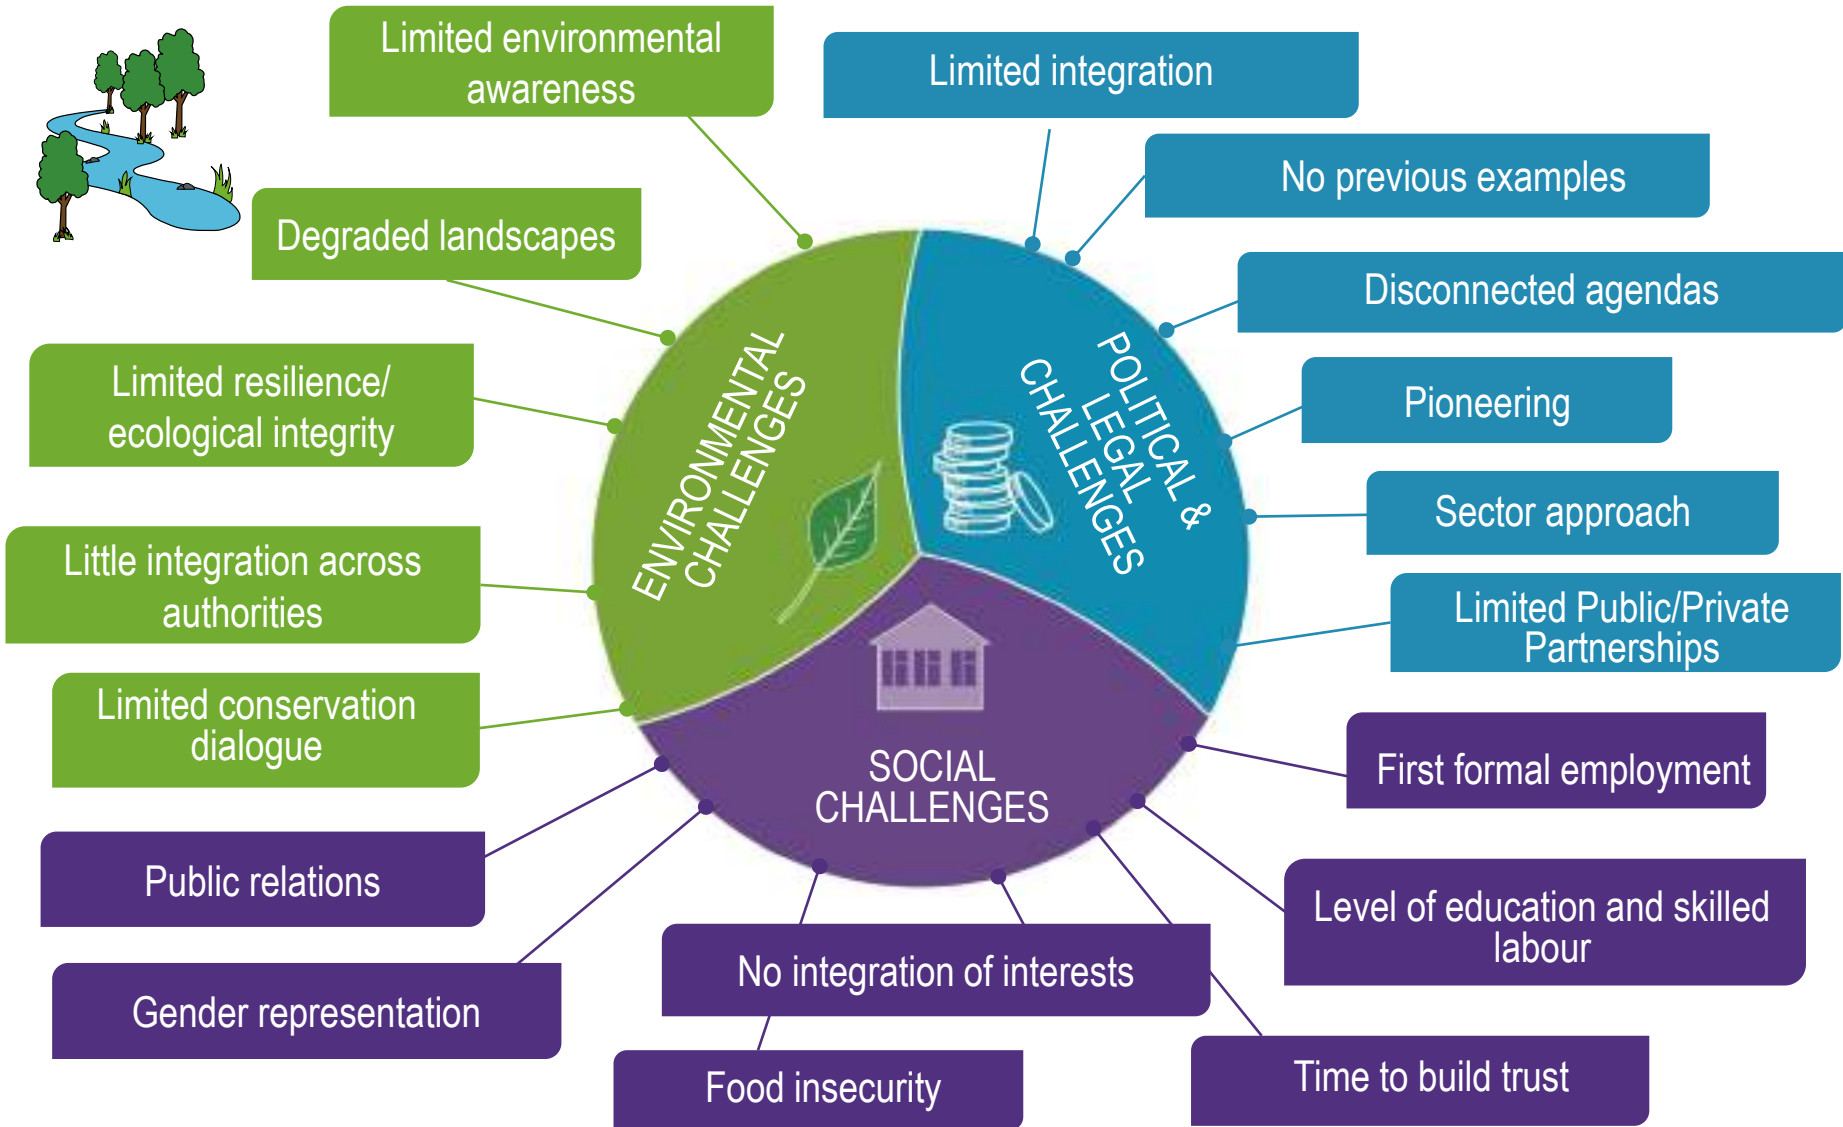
Limited environmental awareness

Limited integration

No previous examples

Degraded landscapes

Disconnected agendas

Limited resilience/ ecological integrity

ENVIRONMENTAL CHALLENGES

POLITICAL & LEGAL CHALLENGES

Pioneering

Sector approach

Little integration across authorities

Limited Public/Private Partnerships

Limited conservation dialogue

SOCIAL CHALLENGES

First formal employment

Public relations

Level of education and skilled labour

No integration of interests

Gender representation

Food insecurity

Time to build trust